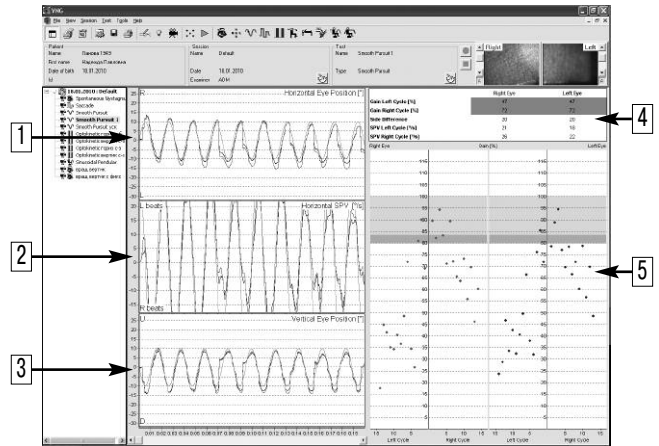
VNG
File View Session Tools Tgols Help

Patient
Name Ешова 1993
First name Надежда Павловна
Date of birth 18.01.2010
Id

Session
Name Default
Date 18.01.2010
Examiner ADM

Test
Name Smooth Pursuit 1
Type Smooth Pursuit

Right
Left

18.01.2010 Default
Spontaneous Nystagmus
Saccade
Smooth Pursuit
Smooth Pursuit 1
Smooth Pursuit vcx
Smooth Pursuit vcx
Optokinetic
Optokinetic
Optokinetic
Optokinetic
Sinusoidal Pendular
вращ верхне
вращ верхне с фикс

R
Horizontal Eye Position [°]
L
L beats
Horizontal SPV [°/s]
R beats
U
Vertical Eye Position [°]
D

| | Right Eye | Left Eye |
|---|---|---|
| Gain Left Cycle [%] | 47 | 47 |
| Gain Right Cycle [%] | 73 | 73 |
| Side Difference | 20 | 20 |
| SPV Left Cycle [°/s] | 21 | 16 |
| SPV Right Cycle [°/s] | 26 | 22 |

Right Eye
Gain [%]
Left Eye
110
105
100
95
90
85
80
75
70
65
60
55
50
45
40
35
30
25
20
Left Cycle
Right Cycle
Left Cycle
Right Cycle

1
2
3
4
5